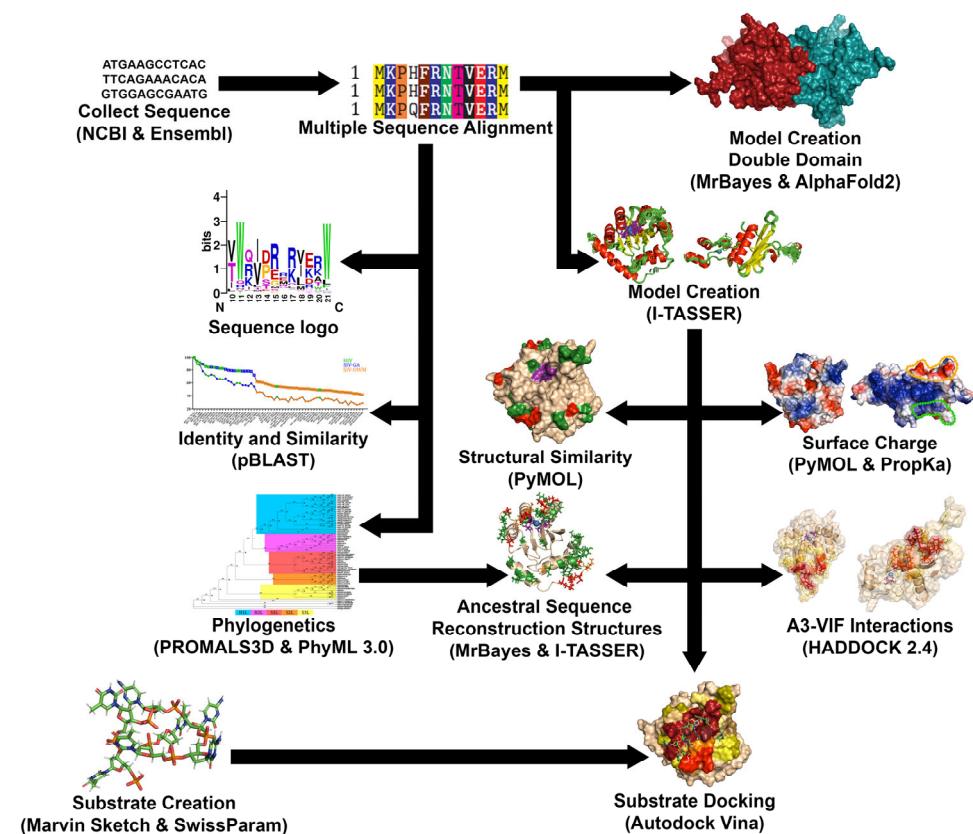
ATGAAGCCTCAC
TTCAGAAACACA
GTGGAGCGAATG
Collect Sequence
(NCBI & Ensembl)

1 MKPHFRNTVERM
1 MKPHFRNTVERM
1 MKPQFRNTVERM
Multiple Sequence Alignment

Model Creation
Double Domain
(MrBayes & AlphaFold2)

4
3
2
1
0
bits
N
10 11 12 13 14 15 16 17 18 19 20 21
C
Sequence logo

Model Creation
(I-TASSER)

HIV
SIV-GA
SIV-MNM
Identity and Similarity
(pBLAST)

Structural Similarity
(PyMOL)

Surface Charge
(PyMOL & PropKa)

Phylogenetics
(PROMALS3D & PhyML 3.0)

Ancestral Sequence
Reconstruction Structures
(MrBayes & I-TASSER)

A3-VIF Interactions
(HADDOCK 2.4)

Substrate Creation
(Marvin Sketch & SwissParam)

Substrate Docking
(Autodock Vina)